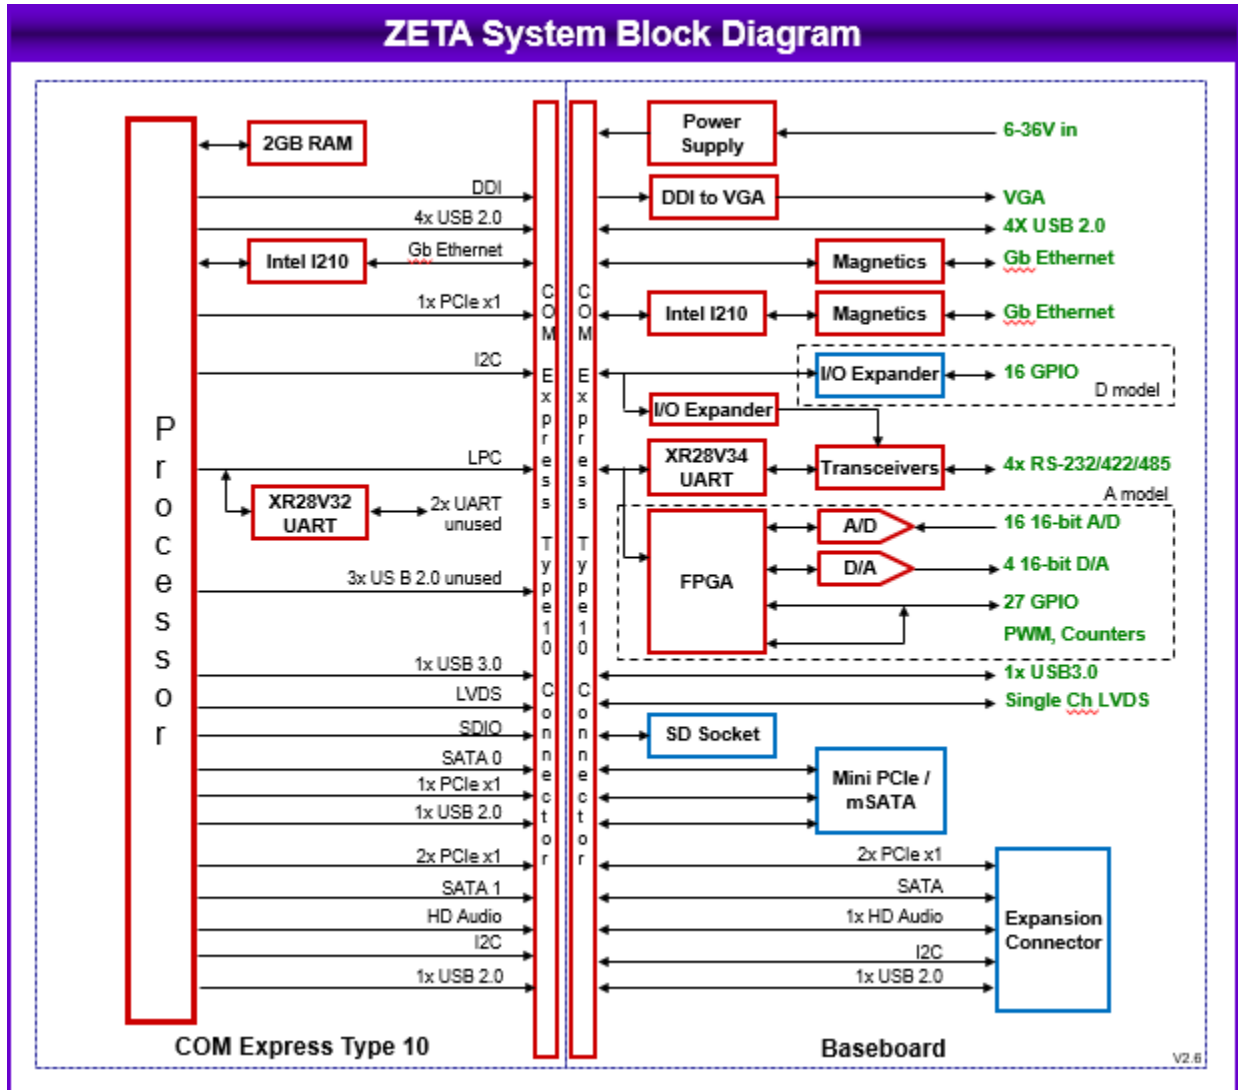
ZETA System Block Diagram

Processor

2GB RAM

DDI
4x USB 2.0
Intel I210
Gb Ethernet
1x PCIe x1
I2C
LPC
XR28V32 UART
2x UART unused
3x US B 2.0 unused
1x USB 3.0
LVDS
SDIO
SATA 0
1x PCIe x1
1x USB 2.0
2x PCIe x1
SATA 1
HD Audio
I2C
1x USB 2.0

COM Express Type 10 Connector

COM Express Type 10 Connector

Power Supply
6-36V in
DDI to VGA
VGA
4X USB 2.0
Magnetics
Gb Ethernet
Intel I210
Magnetics
Gb Ethernet
I/O Expander
16 GPIO
D model
I/O Expander
XR28V34 UART
Transceivers
4x RS-232/422/485
A model
FPGA
A/D
16 16-bit A/D
D/A
4 16-bit D/A
27 GPIO
PWM, Counters
1x USB3.0
Single Ch LVDS
SD Socket
Mini PCIe / mSATA
2x PCIe x1
SATA
1x HD Audio
I2C
1x USB 2.0
Expansion Connector

COM Express Type 10

Baseboard

V2.6